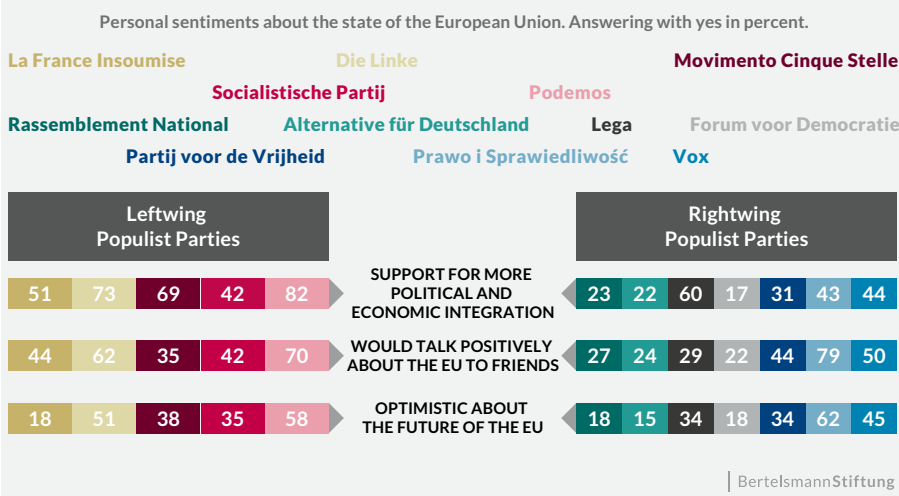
Personal sentiments about the state of the European Union. Answering with yes in percent.

La France Insoumise Die Linke Movimento Cinque Stelle
Socialistische Partij Podemos
Rassemblement National Alternative für Deutschland Lega Forum voor Democratie
Partij voor de Vrijheid Prawo i Sprawiedliwość Vox

Leftwing Populist Parties

Rightwing Populist Parties

51 73 69 42 82
SUPPORT FOR MORE POLITICAL AND ECONOMIC INTEGRATION
23 22 60 17 31 43 44

44 62 35 42 70
WOULD TALK POSITIVELY ABOUT THE EU TO FRIENDS
27 24 29 22 44 79 50

18 51 38 35 58
OPTIMISTIC ABOUT THE FUTURE OF THE EU
18 15 34 18 34 62 45

BertelsmannStiftung